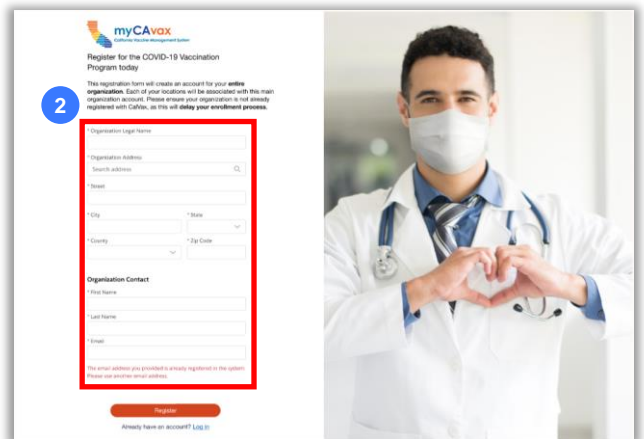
myCAvax
California Vaccine Management System

Register for the COVID-19 Vaccination Program today

This registration form will create an account for your **entire organization**. Each of your locations will be associated with this main organization account. Please ensure your organization is not already registered with CalVax, as this will **delay your enrollment process**.

2

* Organization Legal Name

* Organization Address

Search address

* Street

* City

* State

* County

* Zip Code

Organization Contact

* First Name

* Last Name

* Email

The email address you provided is already registered in the system. Please use another email address.

Register

Already have an account? Log in